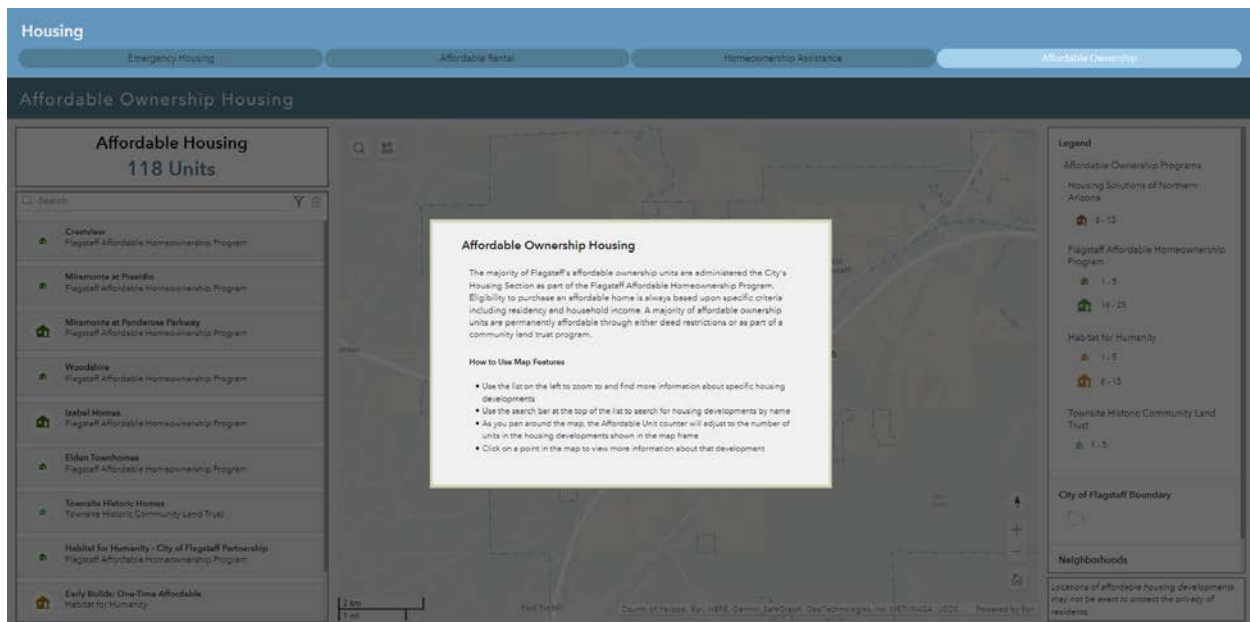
Housing

Emergency Housing | Affordable Rental | Homeownership Assistance | Affordable Ownership

Affordable Ownership Housing

Affordable Housing
118 Units

Search

Crestview
Flagstaff Affordable Homeownership Program

Miramonte at Presidio
Flagstaff Affordable Homeownership Program

Miramonte at Ponderosa Parkway
Flagstaff Affordable Homeownership Program

Woodshire
Flagstaff Affordable Homeownership Program

Izabel Homes
Flagstaff Affordable Homeownership Program

Elden Townhomes
Flagstaff Affordable Homeownership Program

Townsite Historic Homes
Townsite Historic Community Land Trust

Habitat for Humanity - City of Flagstaff Partnership
Flagstaff Affordable Homeownership Program

Early Builds: One-Time Affordable
Habitat for Humanity

Affordable Ownership Housing

The majority of Flagstaff's affordable ownership units are administered the City's Housing Section as part of the Flagstaff Affordable Homeownership Program. Eligibility to purchase an affordable home is always based upon specific criteria including residency and household income. A majority of affordable ownership units are permanently affordable through either deed restrictions or as part of a community land trust program.

How to Use Map Features

• Use the list on the left to zoom to and find more information about specific housing developments
• Use the search bar at the top of the list to search for housing developments by name
• As you pan around the map, the Affordable Unit counter will adjust to the number of units in the housing developments shown in the map frame
• Click on a point in the map to view more information about that development

2 km
1 mi

County of Yavapai, Esri, HERE, Garmin, SafeGraph, GeoTechnologies, Inc, METI/NASA, USGS ... Powered by Esri

Legend

Affordable Ownership Programs

Housing Solutions of Northern Arizona

6 - 15

Flagstaff Affordable Homeownership Program

1 - 5

16 - 25

Habitat for Humanity

1 - 5

6 - 15

Townsite Historic Community Land Trust

1 - 5

City of Flagstaff Boundary

Neighborhoods

Locations of affordable housing developments may not be exact to protect the privacy of residents.